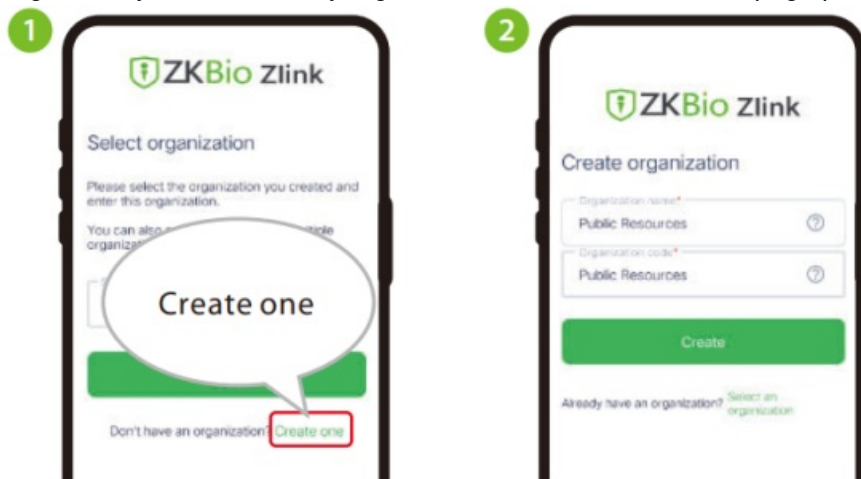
1

ZKBio Zlink

Select organization

Please select the organization you created and enter this organization.

You can also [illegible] multiple organiza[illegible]

Create one

Don't have an organization? Create one

2

ZKBio Zlink

Create organization

Organization name*
Public Resources

Organization code*
Public Resources

Create

Already have an organization? Select an organization